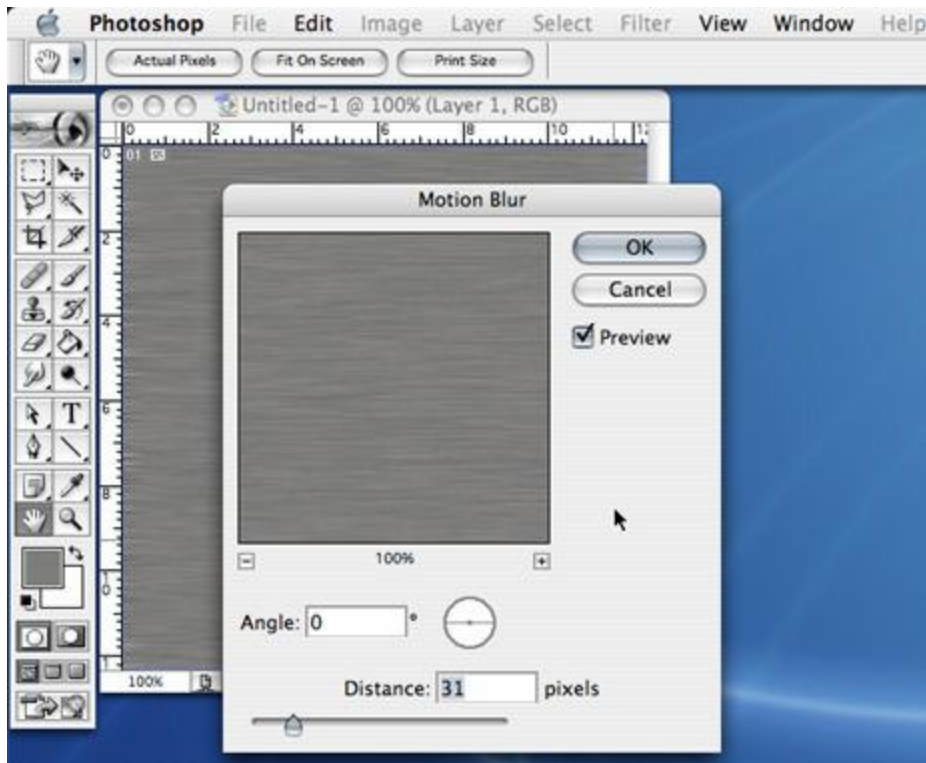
Photoshop File Edit Image Layer Select Filter View Window Help

Actual Pixels Fit On Screen Print Size

Untitled-1 @ 100% (Layer 1, RGB)

0 2 4 6 8 10 12

Motion Blur

OK

Cancel

Preview

100%

Angle: 0 °

Distance: 31 pixels

100%